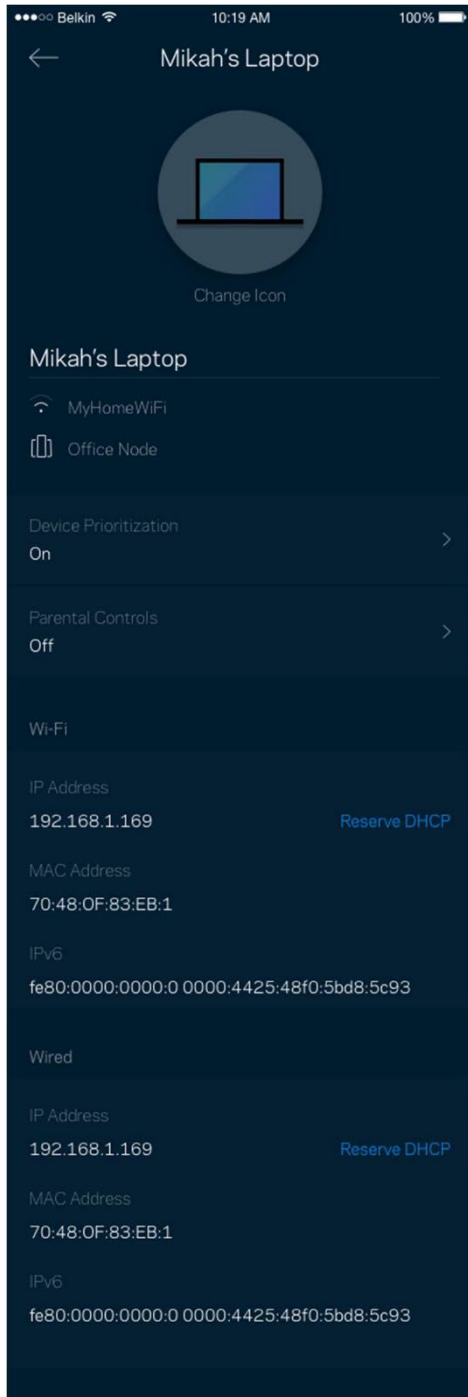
●●●○○ Belkin 10:19 AM 100%

Mikah's Laptop

Change Icon

Mikah's Laptop

MyHomeWiFi

Office Node

Device Prioritization
On

Parental Controls
Off

Wi-Fi

IP Address
192.168.1.169
Reserve DHCP

MAC Address
70:48:OF:83:EB:1

IPv6
fe80:0000:0000:0 0000:4425:48f0:5bd8:5c93

Wired

IP Address
192.168.1.169
Reserve DHCP

MAC Address
70:48:OF:83:EB:1

IPv6
fe80:0000:0000:0 0000:4425:48f0:5bd8:5c93